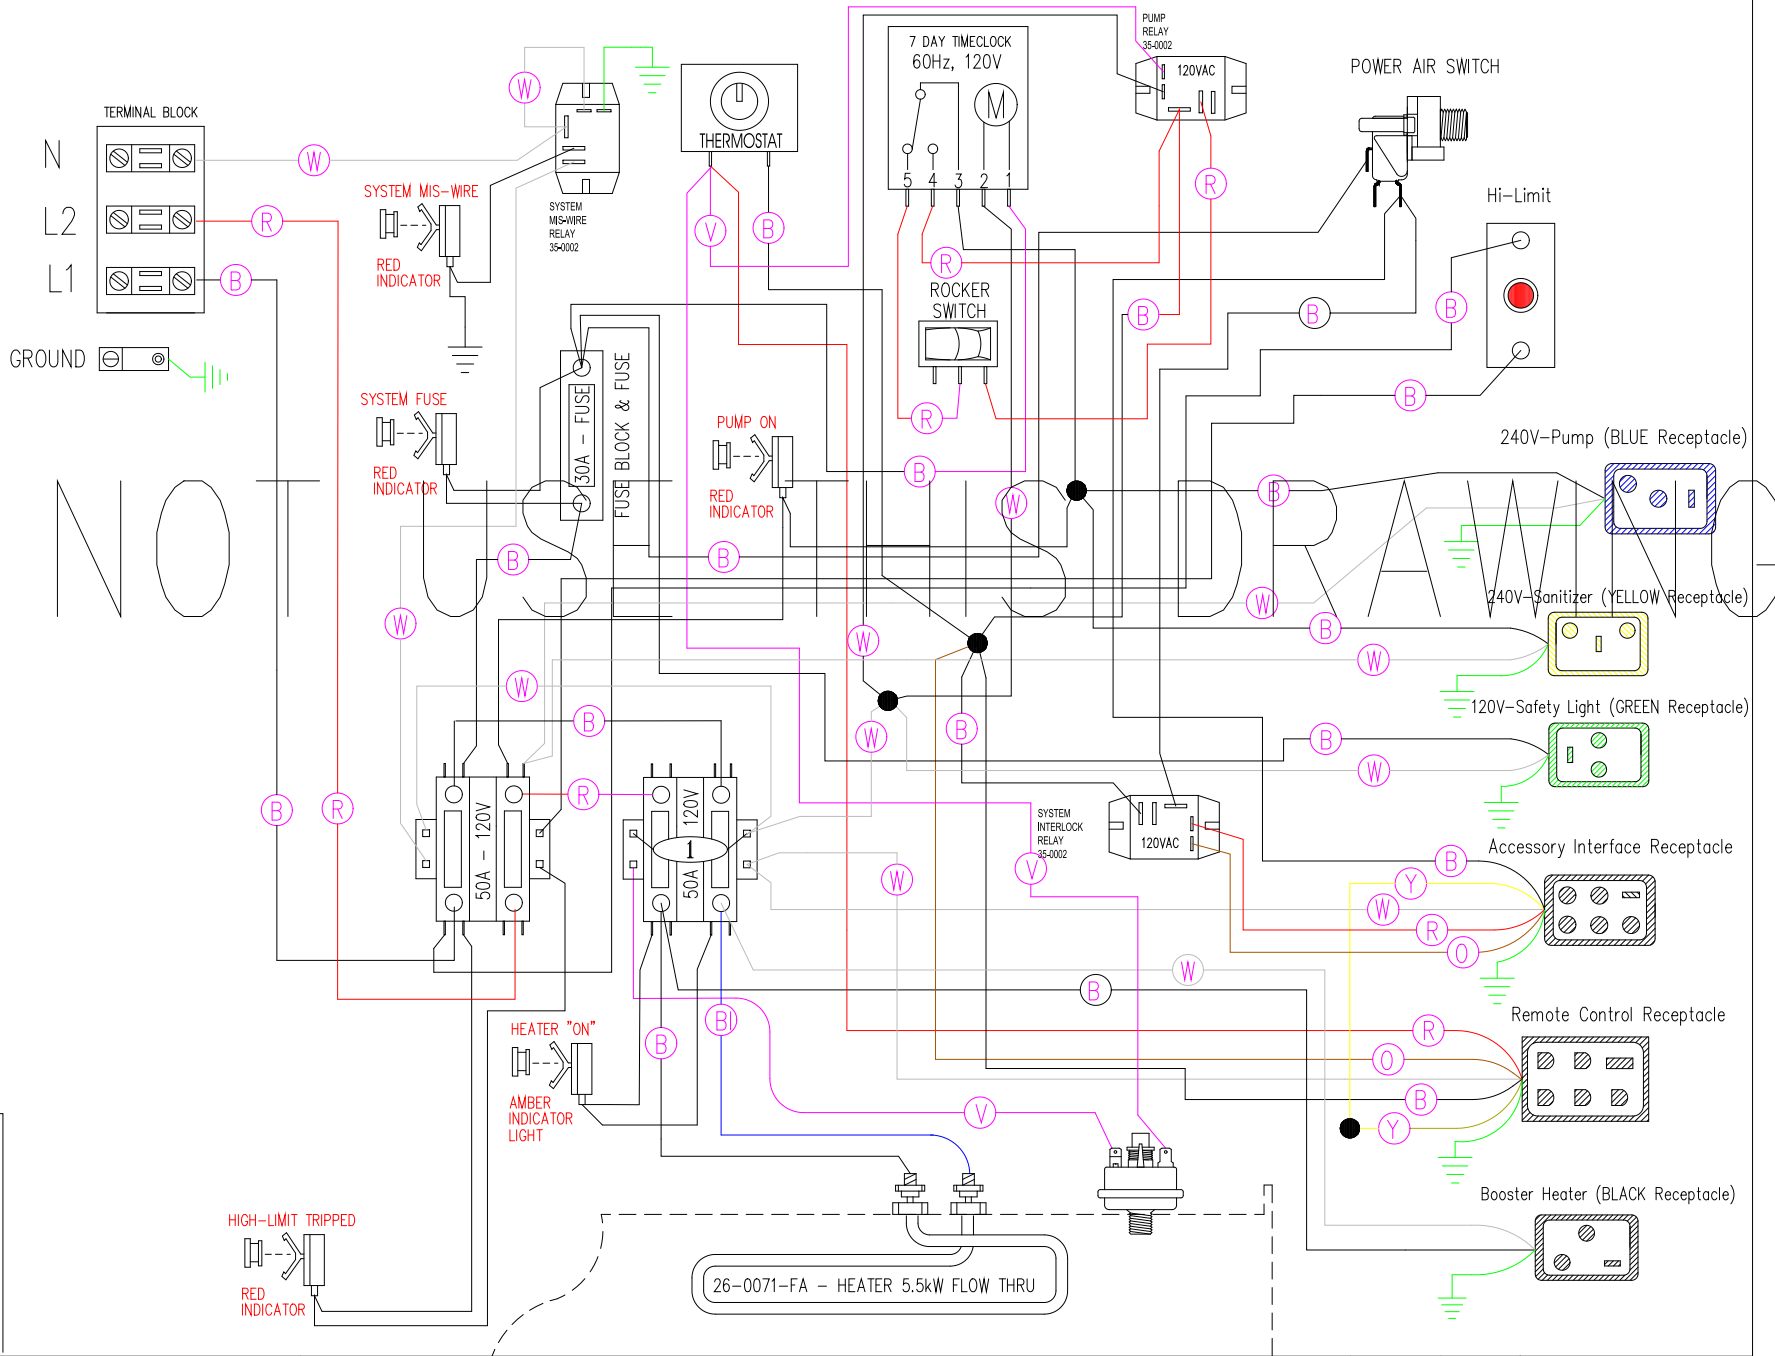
TERMINAL BLOCK

N

L2

L1

GROUND

W

R

B

SYSTEM MIS-WIRE

RED INDICATOR

SYSTEM MIS-WIRE RELAY 35-0002

THERMOSTAT

V

B

7 DAY TIMECLOCK
60Hz, 120V

M

5 4 3 2 1

PUMP RELAY 35-0002

120VAC

POWER AIR SWITCH

R

Hi-Limit

R

ROCKER SWITCH

B

B

B

R

B

SYSTEM FUSE

RED INDICATOR

30A - FUSE

FUSE BLOCK & FUSE

PUMP ON

RED INDICATOR

B

W

NOT DRAWING

B

240V-Pump (BLUE Receptacle)

B

B

W

W

240V-Sanitizer (YELLOW Receptacle)

B

W

W

W

120V-Safety Light (GREEN Receptacle)

B

B

W

B

R

50A - 120V

50A 120V

1

W

SYSTEM INTERLOCK RELAY 35-0002

120VAC

V

B

Accessory Interface Receptacle

Y

W

R

O

B

W

B

Bl

HEATER "ON"

AMBER INDICATOR LIGHT

R

Remote Control Receptacle

O

B

V

Y

Booster Heater (BLACK Receptacle)

HIGH-LIMIT TRIPPED

RED INDICATOR

26-0071-FA - HEATER 5.5kW FLOW THRU